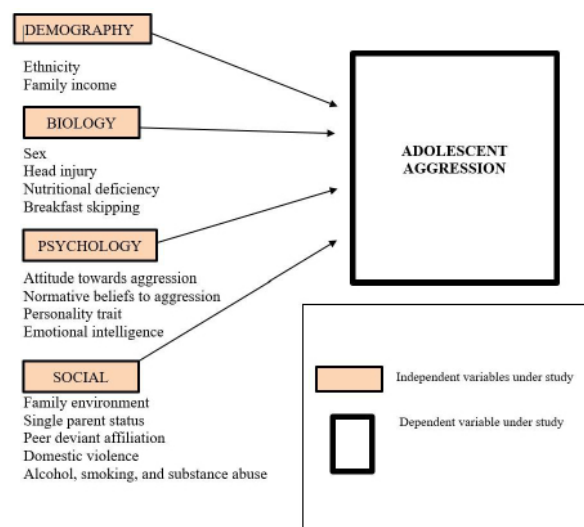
DEMOGRAPHY

Ethnicity
Family income

BIOLOGY

Sex
Head injury
Nutritional deficiency
Breakfast skipping

PSYCHOLOGY

Attitude towards aggression
Normative beliefs to aggression
Personality trait
Emotional intelligence

SOCIAL

Family environment
Single parent status
Peer deviant affiliation
Domestic violence
Alcohol, smoking, and substance abuse

ADOLESCENT AGGRESSION

Independent variables under study

Dependent variable under study